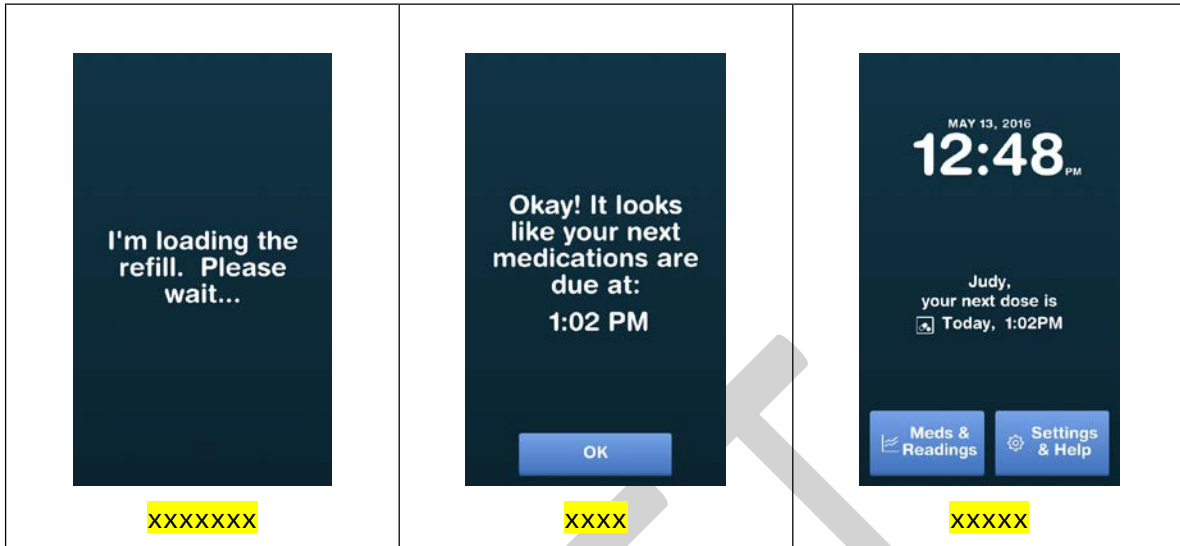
| I'm loading the refill. Please wait... | Okay! It looks like your next medications are due at: 1:02 PM OK | MAY 13, 2016 12:48 PM Judy, your next dose is Today, 1:02PM Meds & Readings Settings & Help |
|---|---|---|
| XXXXXXX | XXXX | XXXXX |